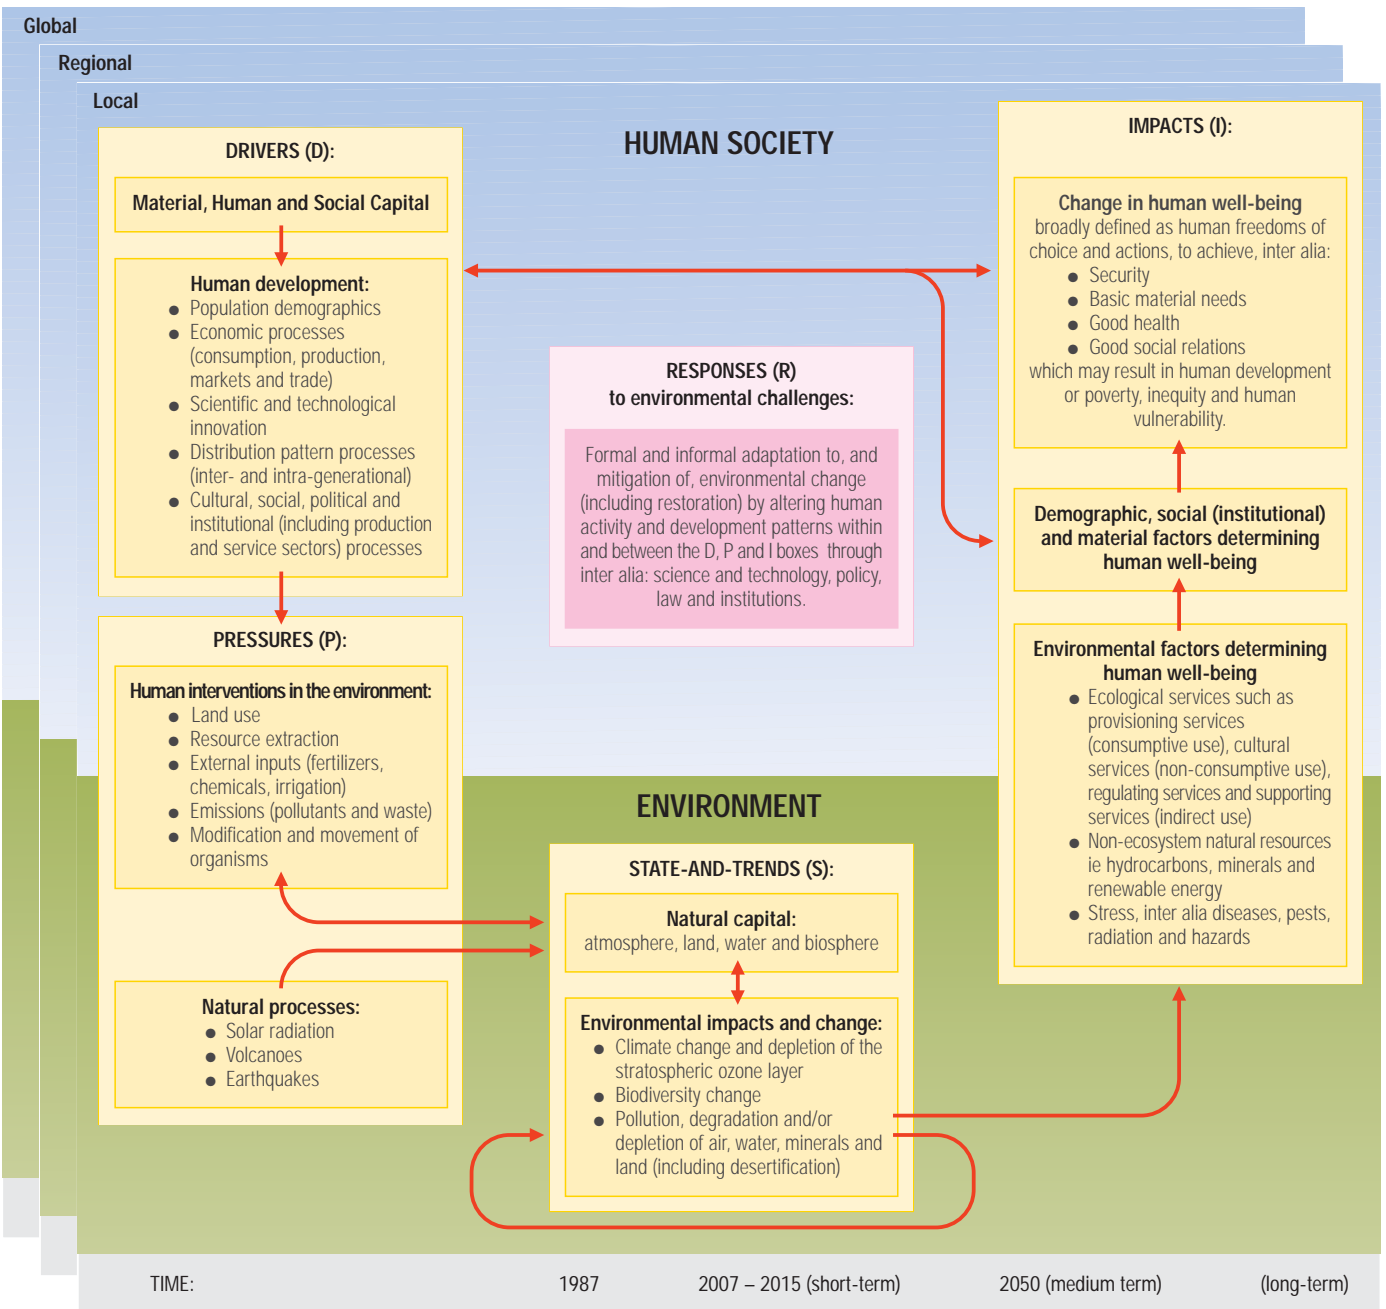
Global

Regional

Local

HUMAN SOCIETY

DRIVERS (D):

Material, Human and Social Capital

Human development:
- Population demographics
- Economic processes (consumption, production, markets and trade)
- Scientific and technological innovation
- Distribution pattern processes (inter- and intra-generational)
- Cultural, social, political and institutional (including production and service sectors) processes

PRESSURES (P):

Human interventions in the environment:
- Land use
- Resource extraction
- External inputs (fertilizers, chemicals, irrigation)
- Emissions (pollutants and waste)
- Modification and movement of organisms

Natural processes:
- Solar radiation
- Volcanoes
- Earthquakes

RESPONSES (R)
to environmental challenges:

Formal and informal adaptation to, and mitigation of, environmental change (including restoration) by altering human activity and development patterns within and between the D, P and I boxes through inter alia: science and technology, policy, law and institutions.

IMPACTS (I):

Change in human well-being
broadly defined as human freedoms of choice and actions, to achieve, inter alia:
- Security
- Basic material needs
- Good health
- Good social relations
which may result in human development or poverty, inequity and human vulnerability.

Demographic, social (institutional) and material factors determining human well-being

Environmental factors determining human well-being
- Ecological services such as provisioning services (consumptive use), cultural services (non-consumptive use), regulating services and supporting services (indirect use)
- Non-ecosystem natural resources ie hydrocarbons, minerals and renewable energy
- Stress, inter alia diseases, pests, radiation and hazards

ENVIRONMENT

STATE-AND-TRENDS (S):

Natural capital:
atmosphere, land, water and biosphere

Environmental impacts and change:
- Climate change and depletion of the stratospheric ozone layer
- Biodiversity change
- Pollution, degradation and/or depletion of air, water, minerals and land (including desertification)

TIME: 1987 2007 – 2015 (short-term) 2050 (medium term) (long-term)